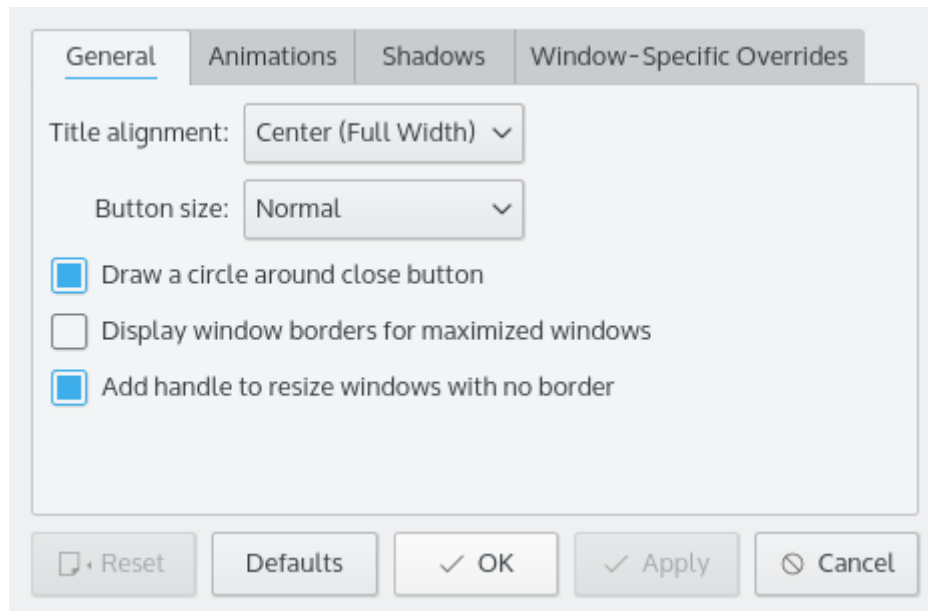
General Animations Shadows Window-Specific Overrides

Title alignment: Center (Full Width)

Button size: Normal

Draw a circle around close button

Display window borders for maximized windows

Add handle to resize windows with no border

Reset Defaults OK Apply Cancel